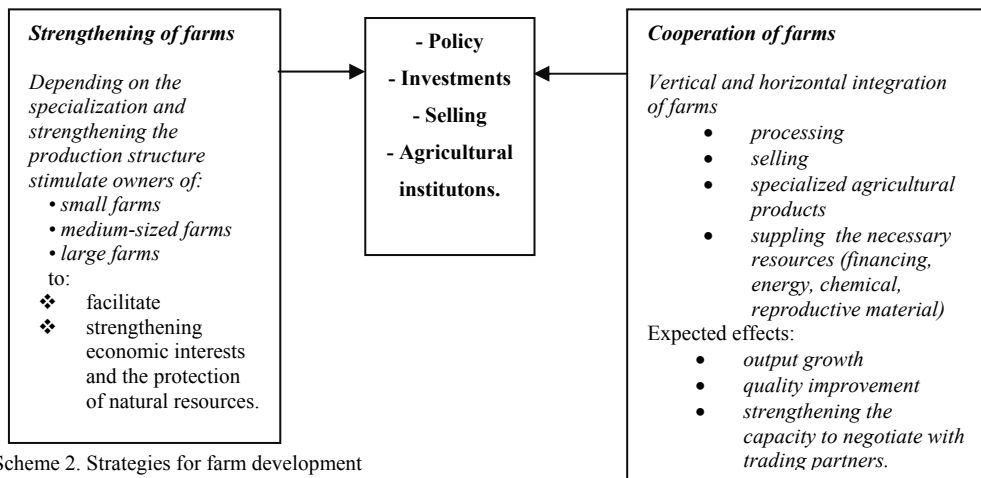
Strengthening of farms

Depending on the specialization and strengthening the production structure stimulate owners of:
• small farms
• medium-sized farms
• large farms
to:
❖ facilitate
❖ strengthening economic interests and the protection of natural resources.

- Policy
- Investments
- Selling
- Agricultural institutons.

Cooperation of farms

Vertical and horizontal integration of farms
• processing
• selling
• specialized agricultural products
• suppling the necessary resources (financing, energy, chemical, reproductive material)
Expected effects:
• output growth
• quality improvement
• strengthening the capacity to negotiate with trading partners.

Scheme 2. Strategies for farm development